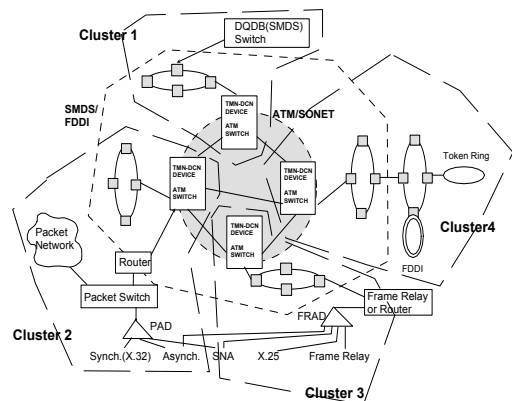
Cluster 1

DQDB(SMDS) Switch

SMDS/ FDDI

ATM/SONET

TMN-DCN DEVICE
ATM SWITCH

TMN-DCN DEVICE
ATM SWITCH

TMN-DCN DEVICE
ATM SWITCH

TMN-DCN DEVICE
ATM SWITCH

Token Ring

Packet Network

Router

Cluster4

FDDI

Packet Switch

Frame Relay or Router

PAD

FRAD

Cluster 2

Synch.(X.32)

Asynch.

SNA

X.25

Frame Relay

Cluster 3